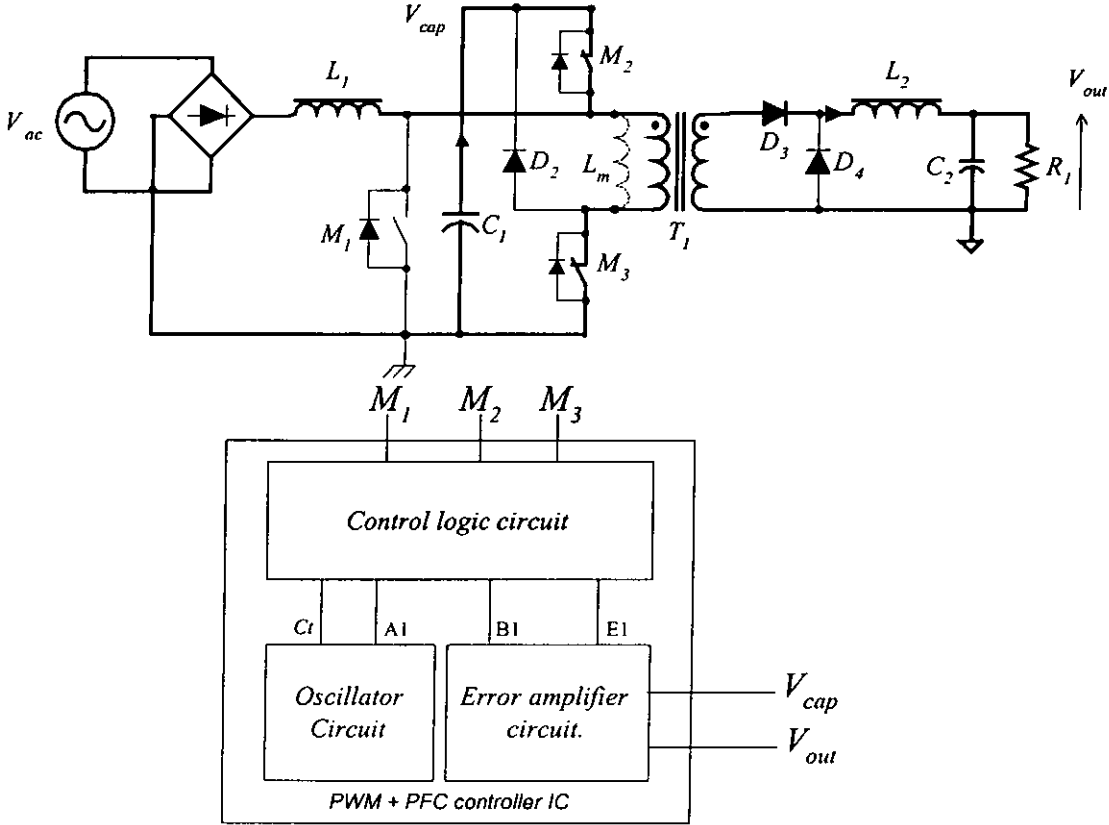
$V_{cap}$

$V_{ac}$

$L_1$

$M_2$

$L_2$

$V_{out}$

$D_2$

$L_m$

$D_3$

$D_4$

$C_2$

$R_1$

$M_1$

$C_1$

$T_1$

$M_3$

$M_1$ $M_2$ $M_3$

Control logic circuit

Ct A1 B1 E1

Oscillator Circuit

Error amplifier circuit.

$V_{cap}$

$V_{out}$

PWM + PFC controller IC